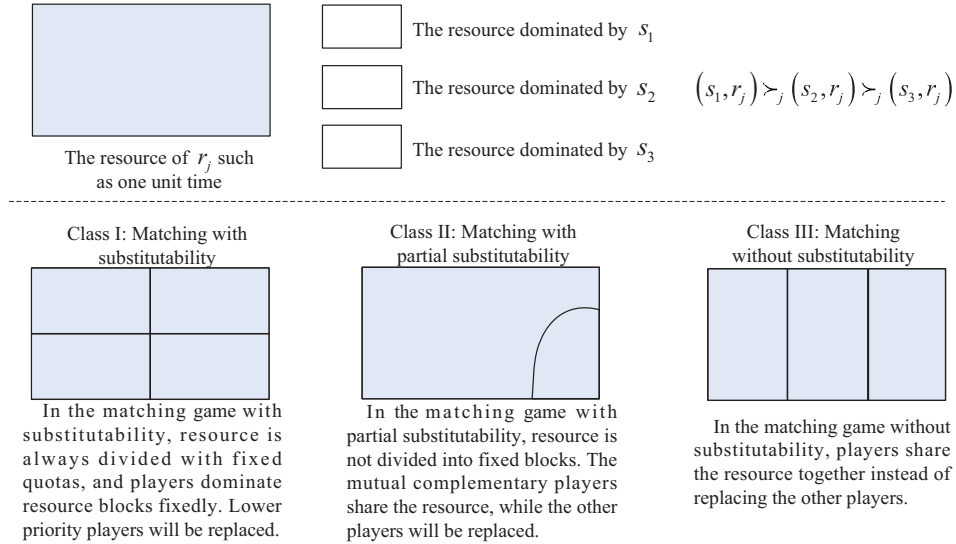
The resource of $r_j$ such as one unit time

The resource dominated by $s_1$

The resource dominated by $s_2$

The resource dominated by $s_3$

$(s_1, r_j) \succ_j (s_2, r_j) \succ_j (s_3, r_j)$

Class I: Matching with substitutability

In the matching game with substitutability, resource is always divided with fixed quotas, and players dominate resource blocks fixedly. Lower priority players will be replaced.

Class II: Matching with partial substitutability

In the matching game with partial substitutability, resource is not divided into fixed blocks. The mutual complementary players share the resource, while the other players will be replaced.

Class III: Matching without substitutability

In the matching game without substitutability, players share the resource together instead of replacing the other players.